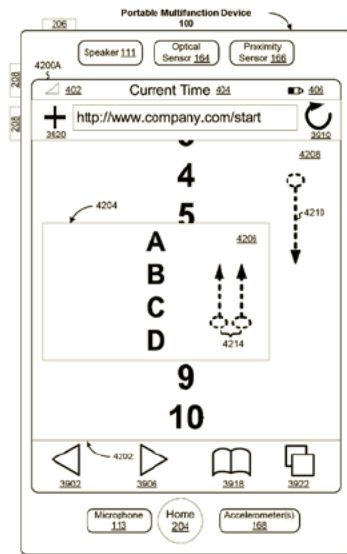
Portable Multifunction Device
100

206

Speaker 111

Optical Sensor 164

Proximity Sensor 166

208

4200A

402

Current Time 404

406

208

http://www.company.com/start

3620

3210

4208

4

5

4210

4204

A

4206

B

C

D

4214

9

10

4202

3902

3906

3918

3922

Microphone 113

Home 204

Accelerometer(s) 168